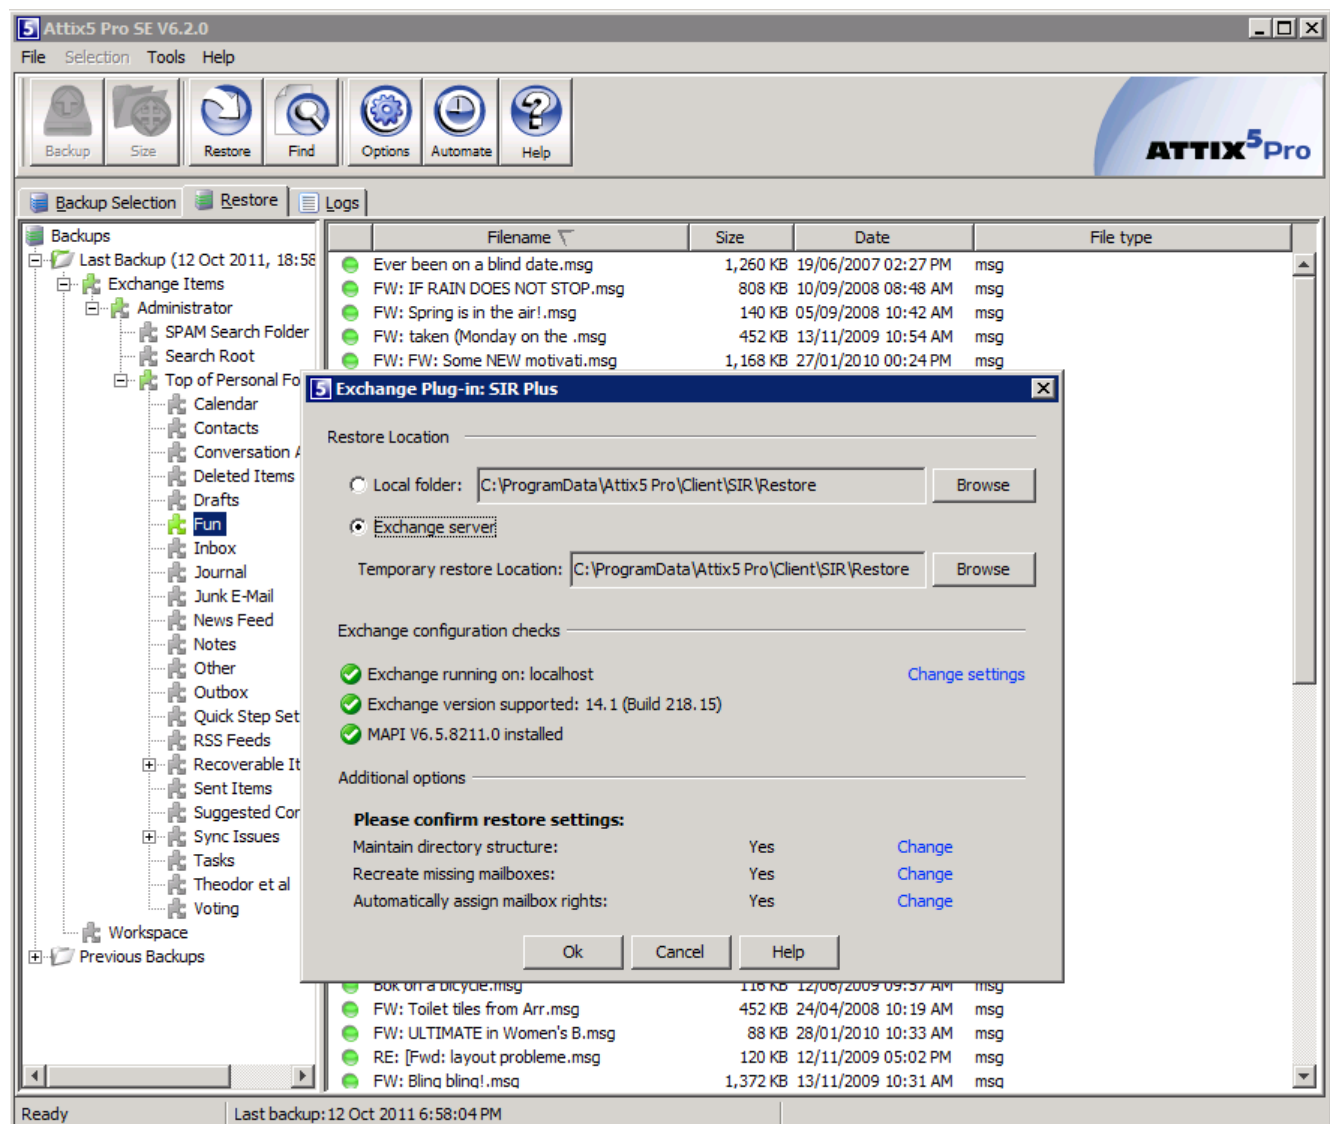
Attix5 Pro SE V6.2.0

File Selection Tools Help

Backup Size Restore Find Options Automate Help

ATTIX5Pro

Backup Selection Restore Logs

Backups
Last Backup (12 Oct 2011, 18:58
Exchange Items
Administrator
SPAM Search Folder
Search Root
Top of Personal Fo
Calendar
Contacts
Conversation
Deleted Items
Drafts
Fun
Inbox
Journal
Junk E-Mail
News Feed
Notes
Other
Outbox
Quick Step Set
RSS Feeds
Recoverable It
Sent Items
Suggested Cor
Sync Issues
Tasks
Theodor et al
Voting
Workspace
Previous Backups

| Filename | Size | Date | File type |
|---|---|---|---|
| Ever been on a blind date.msg | 1,260 KB | 19/06/2007 02:27 PM | msg |
| FW: IF RAIN DOES NOT STOP.msg | 808 KB | 10/09/2008 08:48 AM | msg |
| FW: Spring is in the air!.msg | 140 KB | 05/09/2008 10:42 AM | msg |
| FW: taken (Monday on the .msg | 452 KB | 13/11/2009 10:54 AM | msg |
| FW: FW: Some NEW motivati.msg | 1,168 KB | 27/01/2010 00:24 PM | msg |
| Bok on a bicycle.msg | 116 KB | 12/06/2009 09:57 AM | msg |
| FW: Toilet tiles from Arr.msg | 452 KB | 24/04/2008 10:19 AM | msg |
| FW: ULTIMATE in Women's B.msg | 88 KB | 28/01/2010 10:33 AM | msg |
| RE: [Fwd: layout probleme.msg | 120 KB | 12/11/2009 05:02 PM | msg |
| FW: Bling bling!.msg | 1,372 KB | 13/11/2009 10:31 AM | msg |

Exchange Plug-in: SIR Plus

Restore Location

Local folder: C:\ProgramData\Attix5 Pro\Client\SIR\Restore Browse

Exchange server

Temporary restore Location: C:\ProgramData\Attix5 Pro\Client\SIR\Restore Browse

Exchange configuration checks

Exchange running on: localhost Change settings
Exchange version supported: 14.1 (Build 218.15)
MAPI V6.5.8211.0 installed

Additional options

Please confirm restore settings:
Maintain directory structure: Yes Change
Recreate missing mailboxes: Yes Change
Automatically assign mailbox rights: Yes Change

Ok Cancel Help

Ready Last backup: 12 Oct 2011 6:58:04 PM